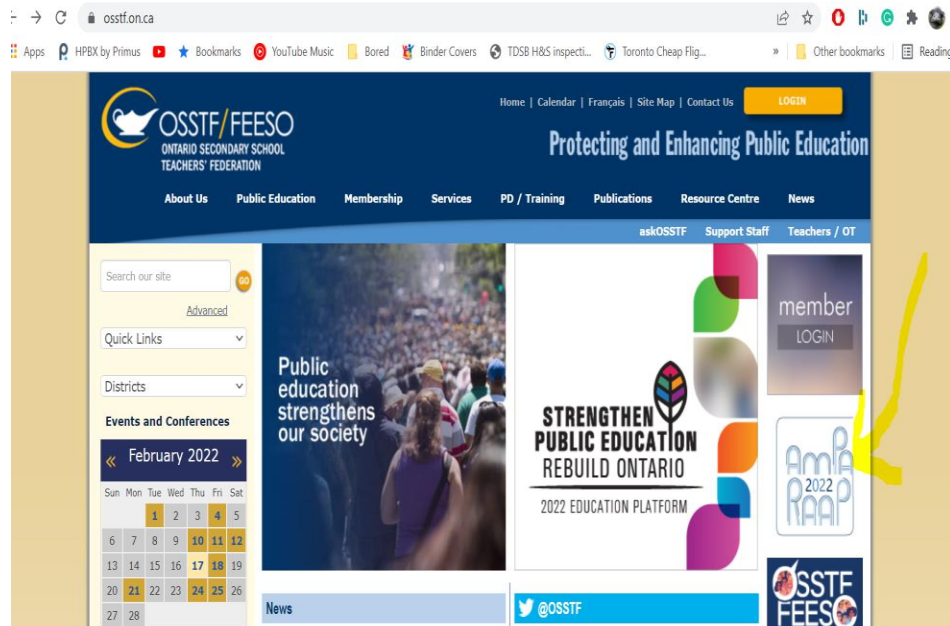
osstf.on.ca

Apps HPBX by Primus Bookmarks YouTube Music Bored Binder Covers TDSB H&S inspecti... Toronto Cheap Flig... » Other bookmarks Reading

OSSTF/FEESO
ONTARIO SECONDARY SCHOOL TEACHERS' FEDERATION

Home | Calendar | Français | Site Map | Contact Us LOGIN

Protecting and Enhancing Public Education

About Us Public Education Membership Services PD / Training Publications Resource Centre News

askOSSTF Support Staff Teachers / OT

Search our site GO

Advanced

Quick Links

Districts

Events and Conferences

« February 2022 »

| Sun | Mon | Tue | Wed | Thu | Fri | Sat |
|---|---|---|---|---|---|---|
| | | 1 | 2 | 3 | 4 | 5 |
| 6 | 7 | 8 | 9 | 10 | 11 | 12 |
| 13 | 14 | 15 | 16 | 17 | 18 | 19 |
| 20 | 21 | 22 | 23 | 24 | 25 | 26 |
| 27 | 28 | | | | | |

Public education strengthens our society

STRENGTHEN PUBLIC EDUCATION
REBUILD ONTARIO
2022 EDUCATION PLATFORM

member
LOGIN

AMPA RAAP 2022

OSSTF FEESO

News

@OSSTF